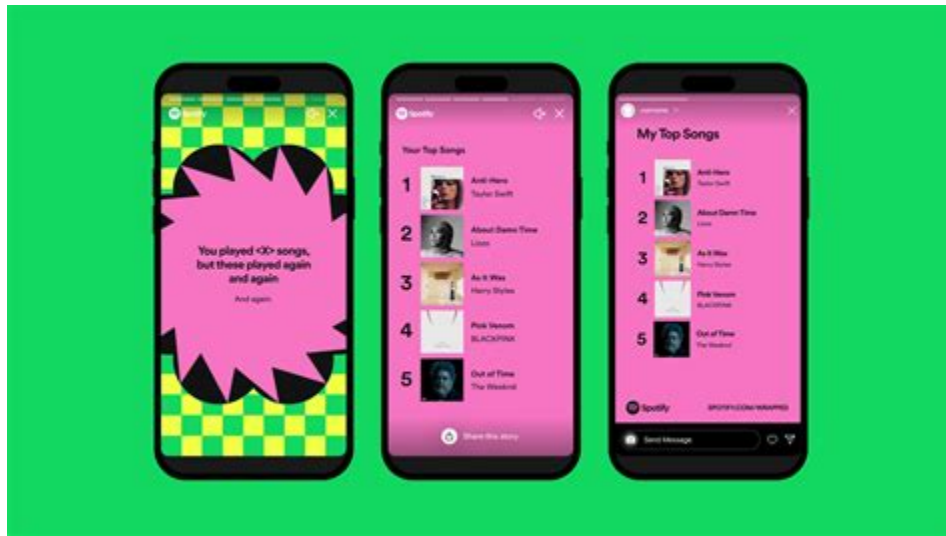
Spotify

You played <X> songs, but these played again and again

And again.

Spotify

Your Top Songs

1 Anti-Hero
Taylor Swift

2 About Damn Time
Lizzo

3 As It Was
Harry Styles

4 Pink Venom
BLACKPINK

5 Out of Time
The Weeknd

Share this story

username

My Top Songs

1 Anti-Hero
Taylor Swift

2 About Damn Time
Lizzo

3 As It Was
Harry Styles

4 Pink Venom
BLACKPINK

5 Out of Time
The Weeknd

Spotify

SPOTIFY.COM/WRAPPED

Send Message